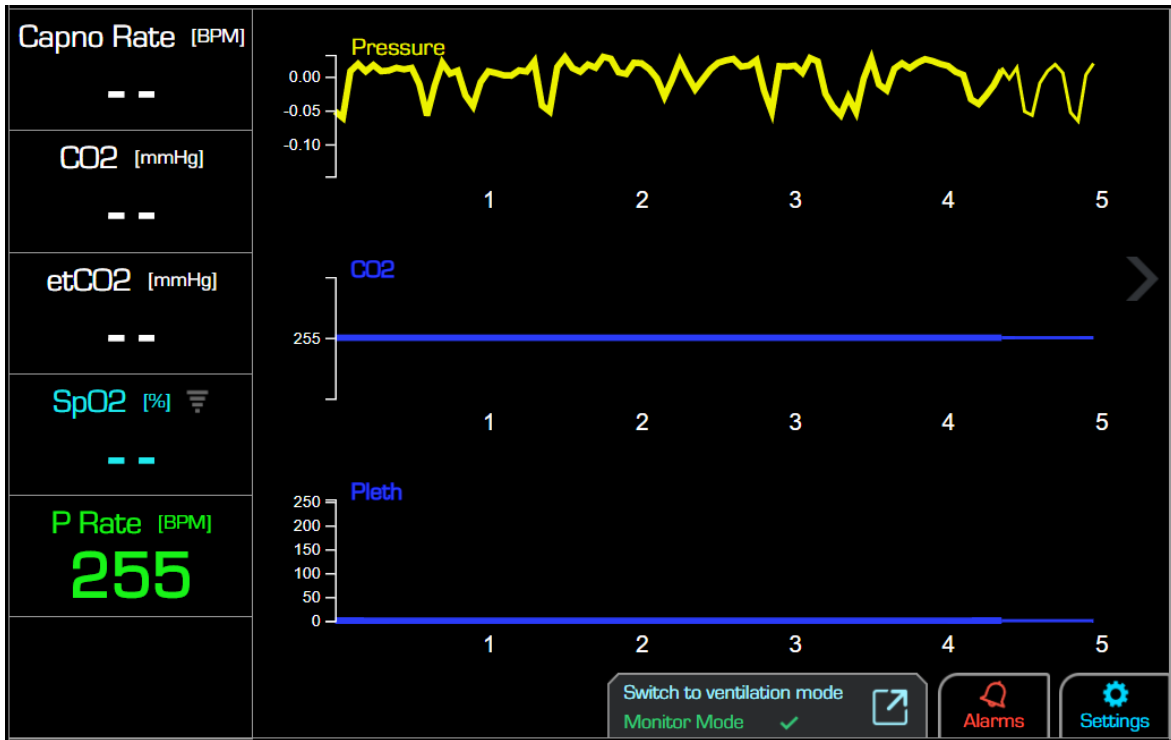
Capno Rate [BPM]
- -

CO2 [mmHg]
- -

etCO2 [mmHg]
- -

SpO2 [%]
- -

P Rate [BPM]
255

Pressure
0.00
-0.05
-0.10
1 2 3 4 5

CO2
255
1 2 3 4 5

Pleth
250
200
150
100
50
0
1 2 3 4 5

Switch to ventilation mode
Monitor Mode

Alarms

Settings